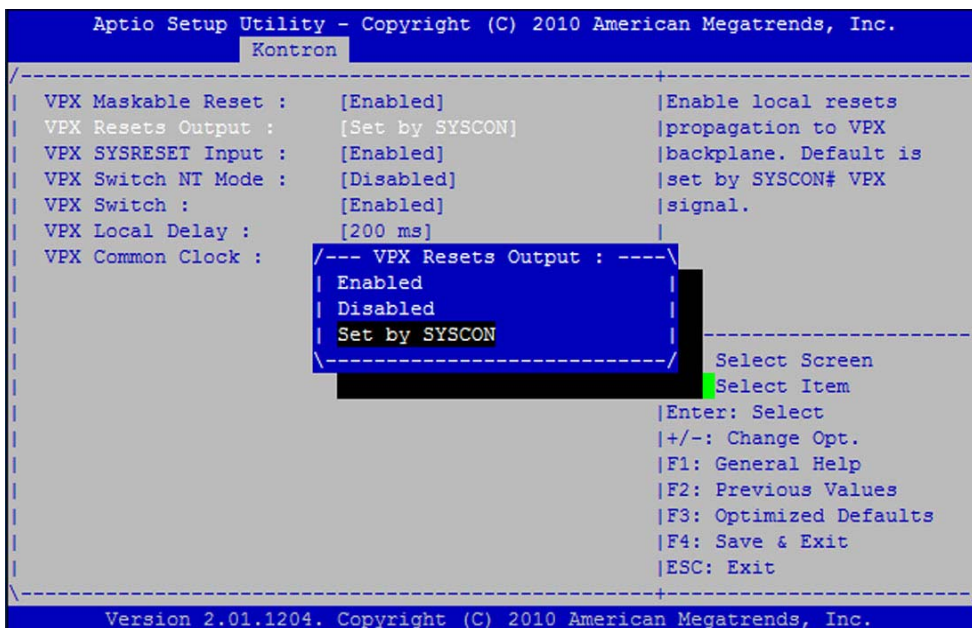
Aptio Setup Utility – Copyright (C) 2010 American Megatrends, Inc.
Kontron

VPX Maskable Reset : [Enabled]
VPX Resets Output : [Set by SYSCON]
VPX SYSRESET Input : [Enabled]
VPX Switch NT Mode : [Disabled]
VPX Switch : [Enabled]
VPX Local Delay : [200 ms]
VPX Common Clock :

Enable local resets propagation to VPX backplane. Default is set by SYSCON# VPX signal.

--- VPX Resets Output : ---
Enabled
Disabled
Set by SYSCON

Select Screen
Select Item
Enter: Select
+/-: Change Opt.
F1: General Help
F2: Previous Values
F3: Optimized Defaults
F4: Save & Exit
ESC: Exit

Version 2.01.1204. Copyright (C) 2010 American Megatrends, Inc.